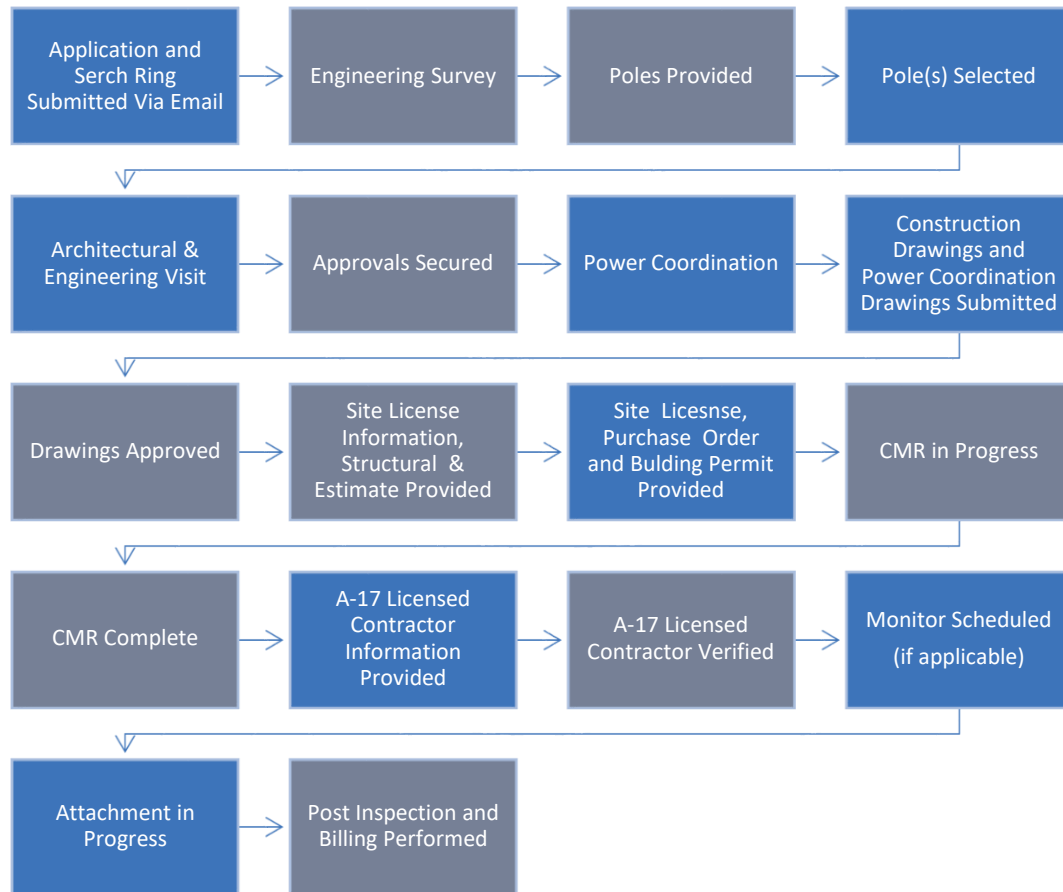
Application and Serch Ring Submitted Via Email

Engineering Survey

Poles Provided

Pole(s) Selected

Architectural & Engineering Visit

Approvals Secured

Power Coordination

Construction Drawings and Power Coordination Drawings Submitted

Drawings Approved

Site License Information, Structural & Estimate Provided

Site Licesnse, Purchase Order and Bulding Permit Provided

CMR in Progress

CMR Complete

A-17 Licensed Contractor Information Provided

A-17 Licensed Contractor Verified

Monitor Scheduled (if applicable)

Attachment in Progress

Post Inspection and Billing Performed